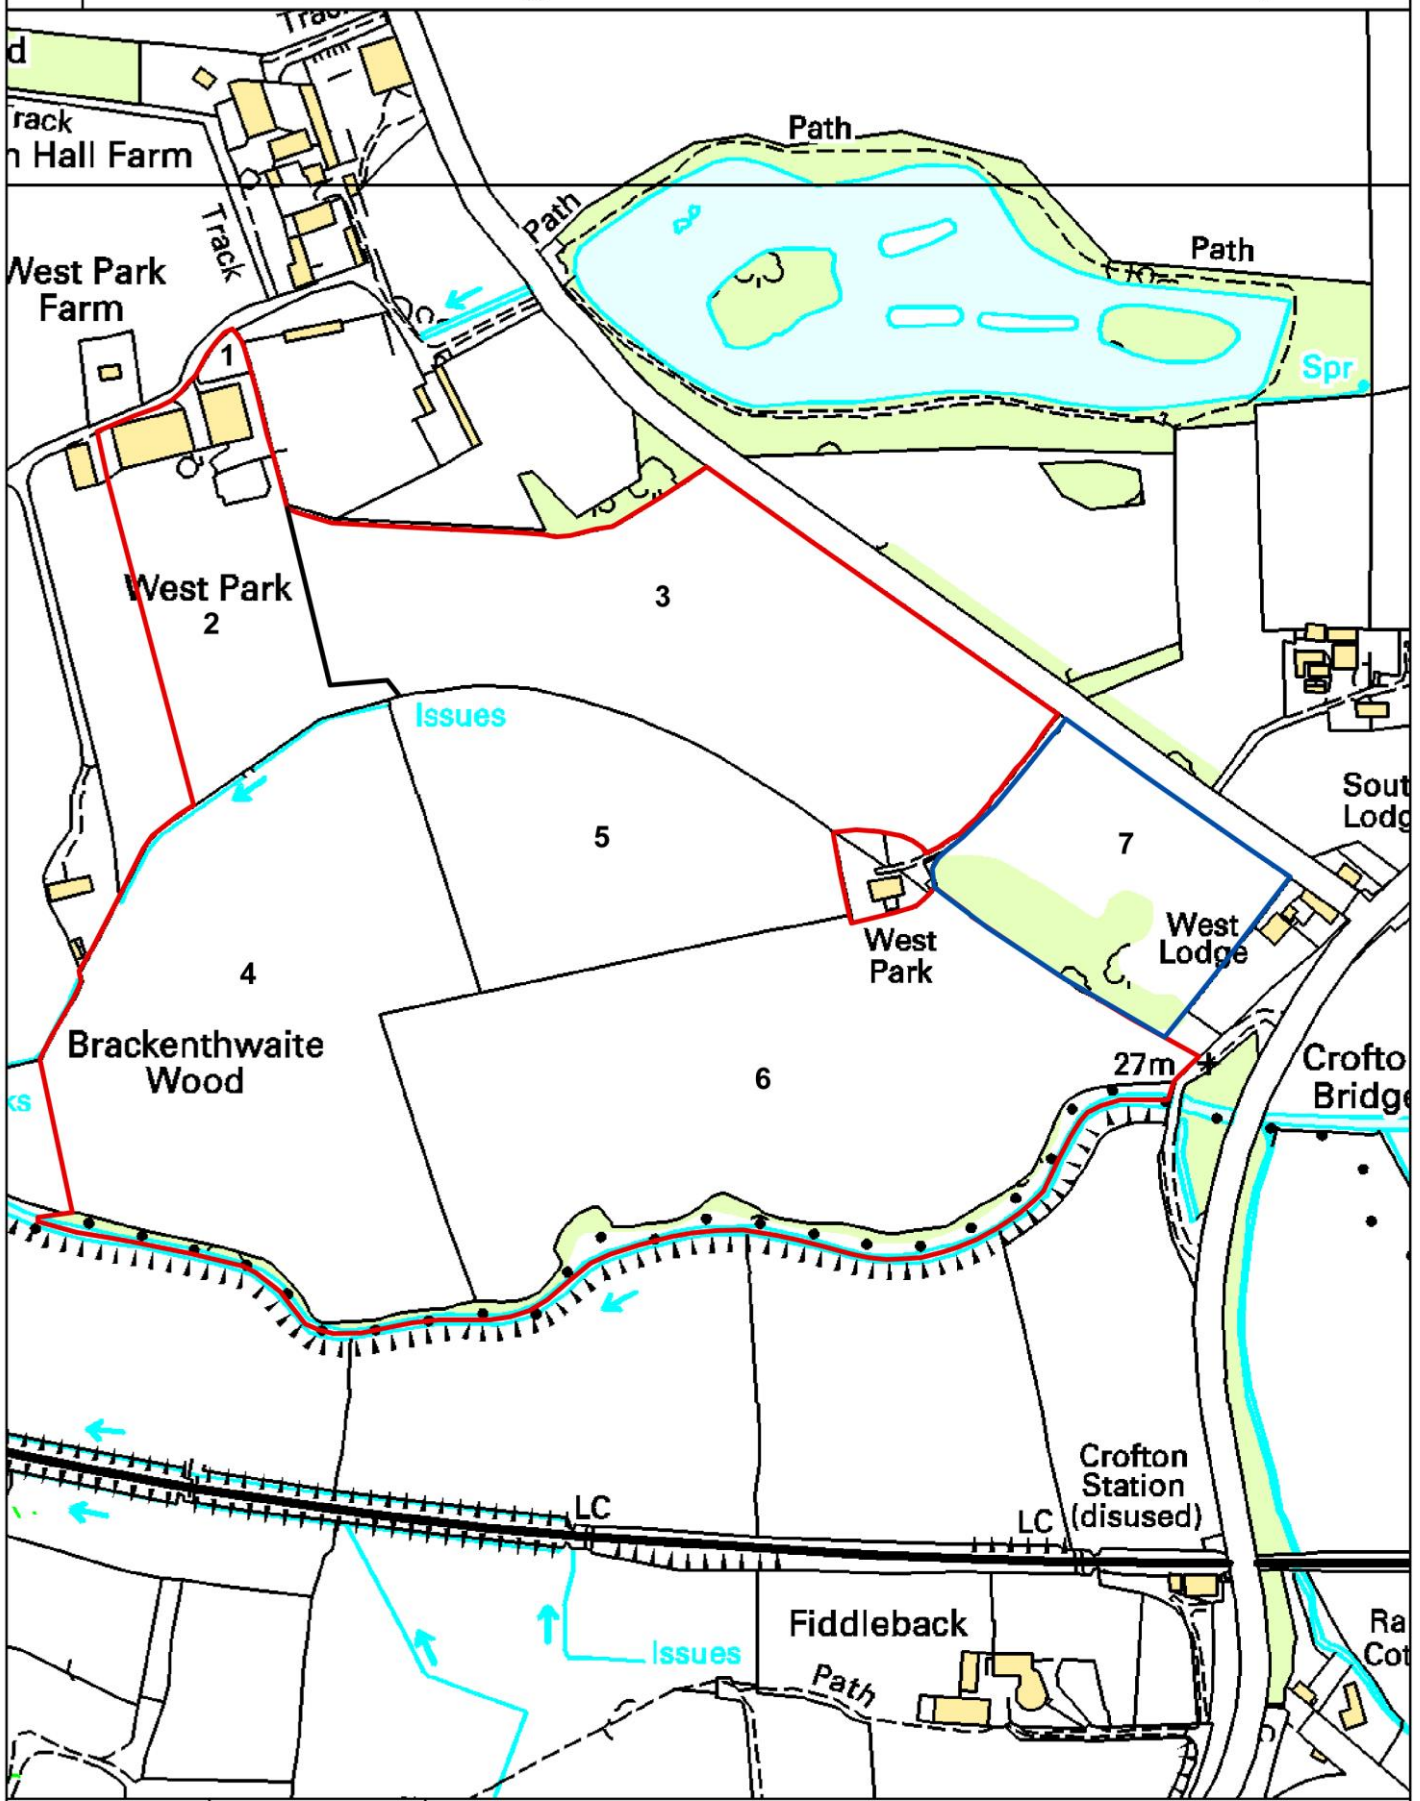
d
Trac
rack
Hall Farm
Track
West Park Farm
Path
Path
Path
Spr
1
West Park
2
3
Issues
5
7
Sout
Lodg
4
West Park
West Lodge
Brackenthwaite Wood
ks
6
27m
Crofto
Bridg
LC
LC
Crofton Station (disused)
Fiddleback
Issues
Path
Ra
Cot